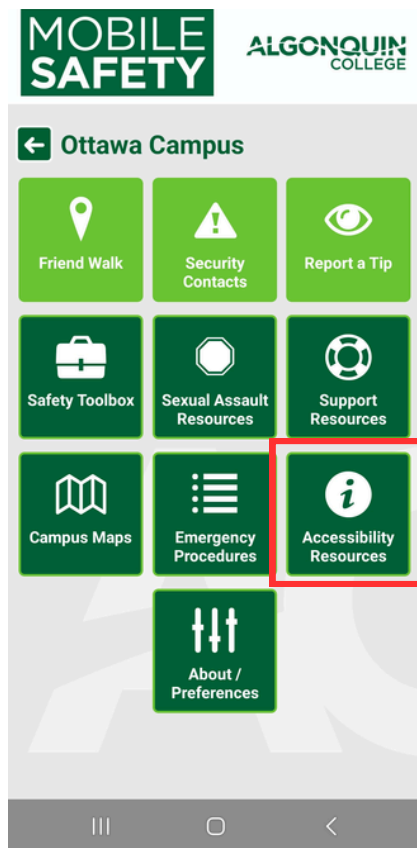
MOBILE SAFETY

ALGONQUIN COLLEGE

Ottawa Campus

Friend Walk

Security Contacts

Report a Tip

Safety Toolbox

Sexual Assault Resources

Support Resources

Campus Maps

Emergency Procedures

Accessibility Resources

About / Preferences